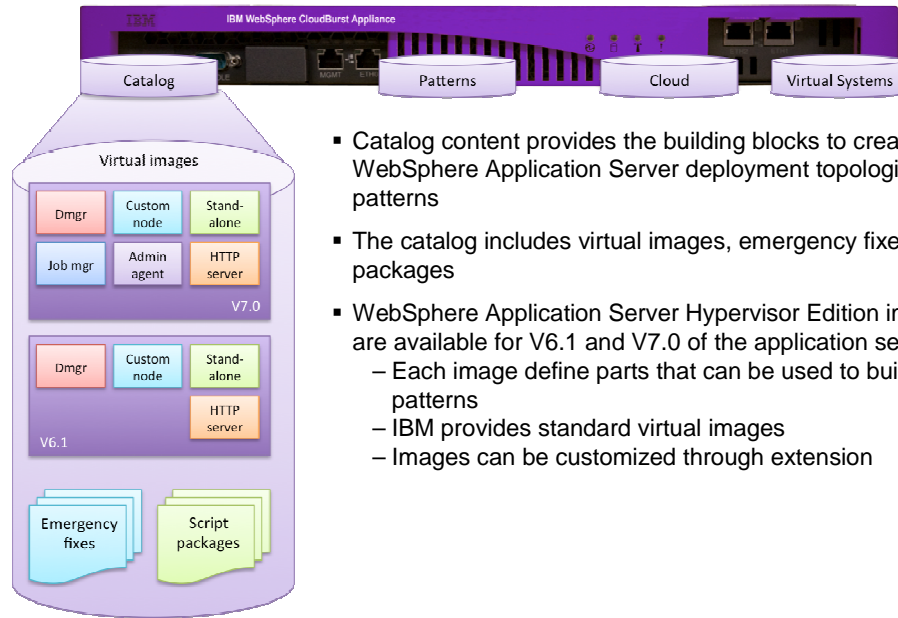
IBM IBM WebSphere CloudBurst Appliance

MGMT ETH

Catalog

Patterns

Cloud

Virtual Systems

Virtual images

Dmgr

Custom node

Stand-alone

Job mgr

Admin agent

HTTP server

V7.0

Dmgr

Custom node

Stand-alone

HTTP server

V6.1

Emergency fixes

Script packages

▪ Catalog content provides the building blocks to crea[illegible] WebSphere Application Server deployment topologi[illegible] patterns

▪ The catalog includes virtual images, emergency fixe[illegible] packages

▪ WebSphere Application Server Hypervisor Edition i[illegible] are available for V6.1 and V7.0 of the application se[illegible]
– Each image define parts that can be used to bui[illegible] patterns
– IBM provides standard virtual images
– Images can be customized through extension